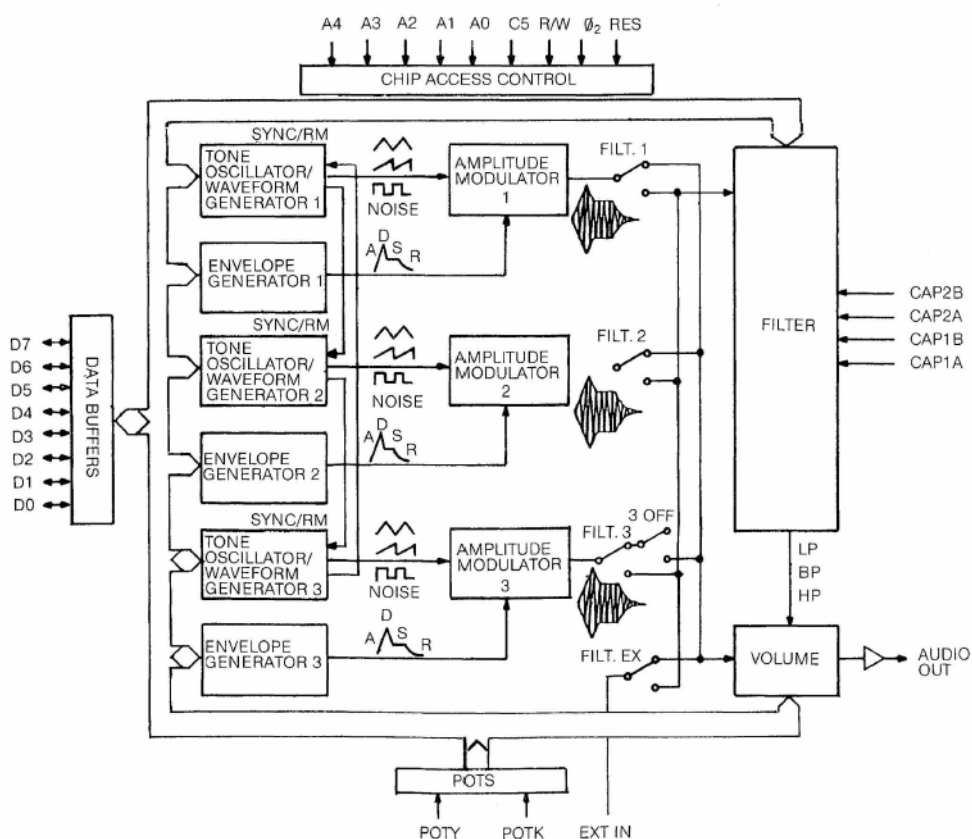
A4 A3 A2 A1 A0 C5 R/W $\emptyset_2$ RES

CHIP ACCESS CONTROL

SYNC/RM

TONE OSCILLATOR/ WAVEFORM GENERATOR 1

NOISE

AMPLITUDE MODULATOR 1

FILT. 1

ENVELOPE GENERATOR 1

A D S R

SYNC/RM

TONE OSCILLATOR/ WAVEFORM GENERATOR 2

NOISE

AMPLITUDE MODULATOR 2

FILT. 2

ENVELOPE GENERATOR 2

A D S R

SYNC/RM

TONE OSCILLATOR/ WAVEFORM GENERATOR 3

NOISE

AMPLITUDE MODULATOR 3

3 OFF

FILT. 3

ENVELOPE GENERATOR 3

A D S R

FILT. EX

FILTER

CAP2B
CAP2A
CAP1B
CAP1A

LP
BP
HP

VOLUME

AUDIO OUT

D7
D6
D5
D4
D3
D2
D1
D0

DATA BUFFERS

POTS

POTY POTK EXT IN